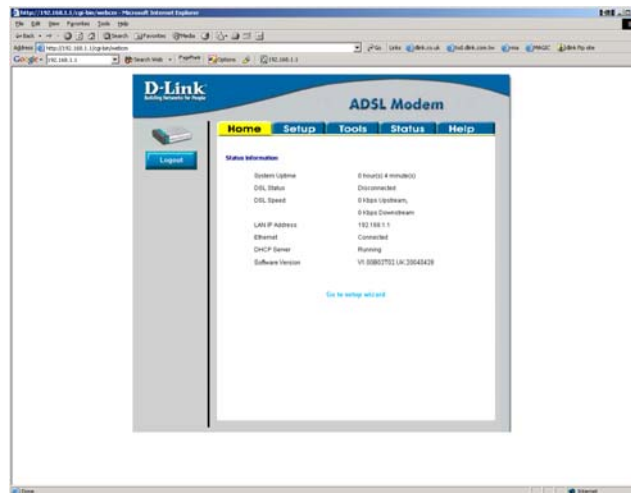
http://192.168.1.1/cgi-bin/webcm - Microsoft Internet Explorer

File Edit View Favorites Tools Help

Back Search Favorites Media

Address http://192.168.1.1/cgi-bin/webcm

Go Links

Google 192.168.1.1 Search Web PageRank Options 192.168.1.1

D-Link
Building Networks for People

ADSL Modem

Home Setup Tools Status Help

Logout

Status Information

| | |
|---|---|
| System Uptime | 0 hour(s) 4 minute(s) |
| DSL Status | Disconnected |
| DSL Speed | 0 Kbps Upstream, |
| | 0 Kbps Downstream |
| LAN IP Address | 192.168.1.1 |
| Ethernet | Connected |
| DHCP Server | Running |
| Software Version | V1.00B03T02.UK.20040428 |

Go to setup wizard

Done Internet